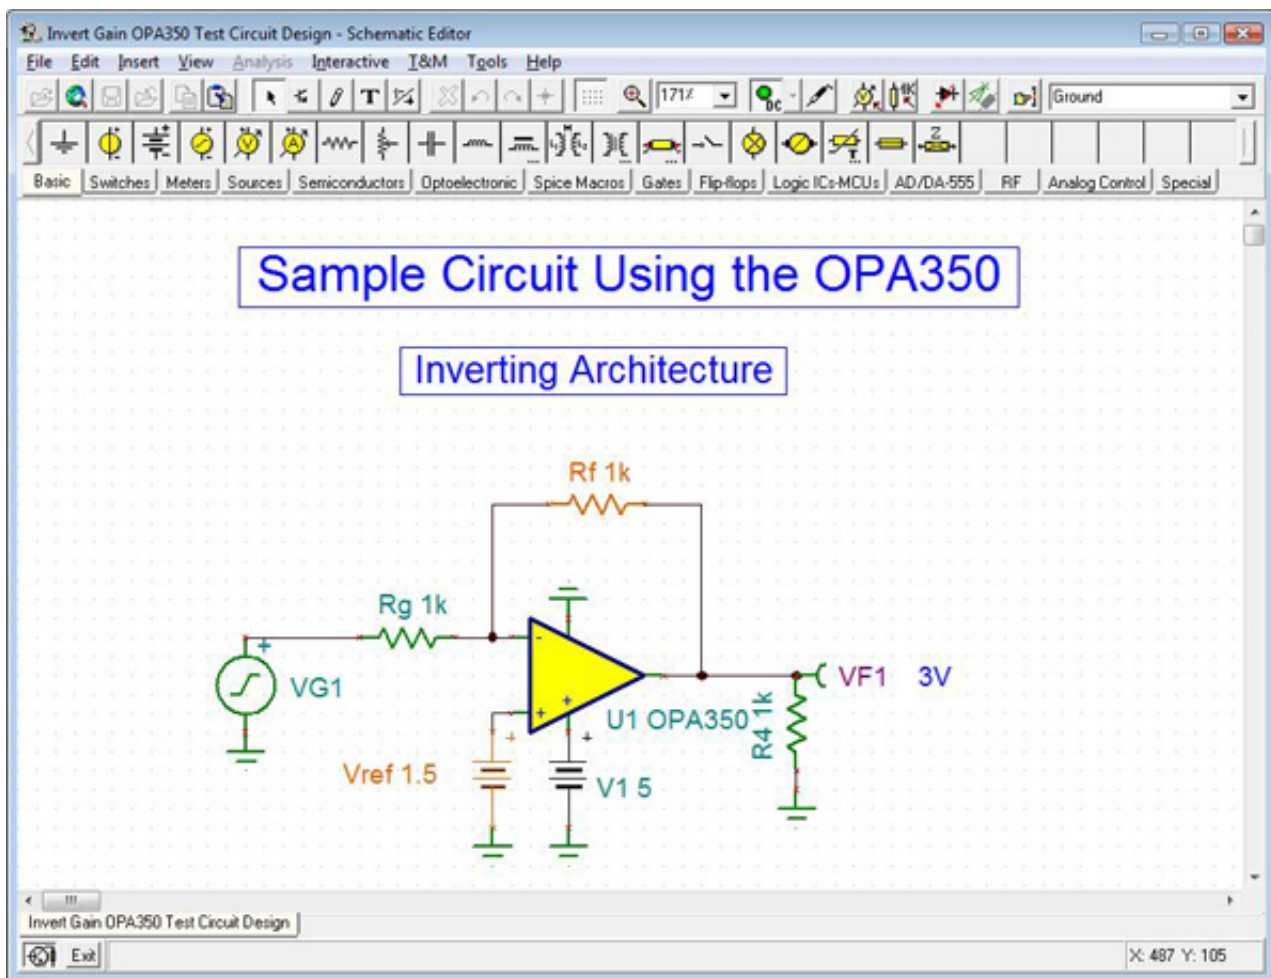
Invert Gain OPA350 Test Circuit Design - Schematic Editor

File Edit Insert View Analysis Interactive T&M Tools Help

171% Ground

Basic Switches Meters Sources Semiconductors Optoelectronic Spice Macros Gates Flip-flops Logic ICs-MCUs AD/DA-555 RF Analog Control Special

Sample Circuit Using the OPA350

Inverting Architecture

Rf 1k

Rg 1k

VG1

VF1 3V

U1 OPA350

R4 1k

Vref 1.5

V1 5

Invert Gain OPA350 Test Circuit Design

Exit

X: 487 Y: 105